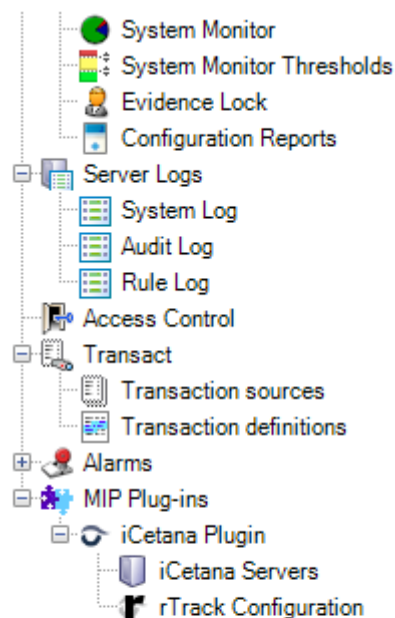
System Monitor
System Monitor Thresholds
Evidence Lock
Configuration Reports
Server Logs
System Log
Audit Log
Rule Log
Access Control
Transact
Transaction sources
Transaction definitions
Alarms
MIP Plug-ins
iCetana Plugin
iCetana Servers
rTrack Configuration